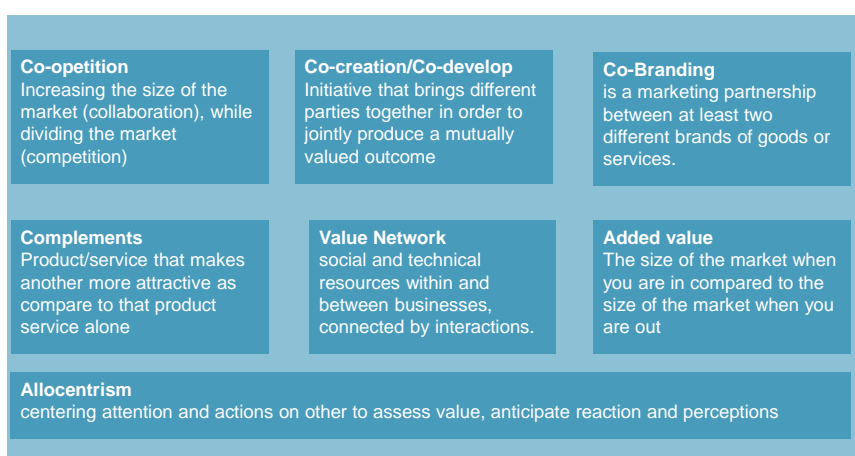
**Co-opetition**
Increasing the size of the market (collaboration), while dividing the market (competition)

**Co-creation/Co-develop**
Initiative that brings different parties together in order to jointly produce a mutually valued outcome

**Co-Branding**
is a marketing partnership between at least two different brands of goods or services.

**Complements**
Product/service that makes another more attractive as compare to that product service alone

**Value Network**
social and technical resources within and between businesses, connected by interactions.

**Added value**
The size of the market when you are in compared to the size of the market when you are out

**Allocentrism**
centering attention and actions on other to assess value, anticipate reaction and perceptions